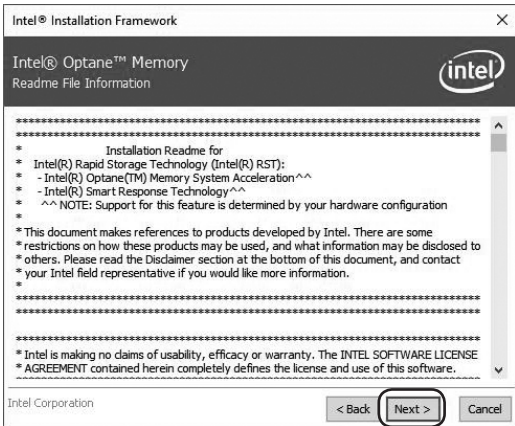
Intel® Installation Framework

×

Intel® Optane™ Memory
Readme File Information

intel

*****************************************************************************
*****************************************************************************
* Installation Readme for
* Intel(R) Rapid Storage Technology (Intel(R) RST):
* - Intel(R) Optane(TM) Memory System Acceleration^^
* - Intel(R) Smart Response Technology^^
* ^^ NOTE: Support for this feature is determined by your hardware configuration
*
* This document makes references to products developed by Intel. There are some
* restrictions on how these products may be used, and what information may be disclosed to
* others. Please read the Disclaimer section at the bottom of this document, and contact
* your Intel field representative if you would like more information.
*
*****************************************************************************
*****************************************************************************
* Intel is making no claims of usability, efficacy or warranty. The INTEL SOFTWARE LICENSE
* AGREEMENT contained herein completely defines the license and use of this software.

Intel Corporation

< Back

Next >

Cancel